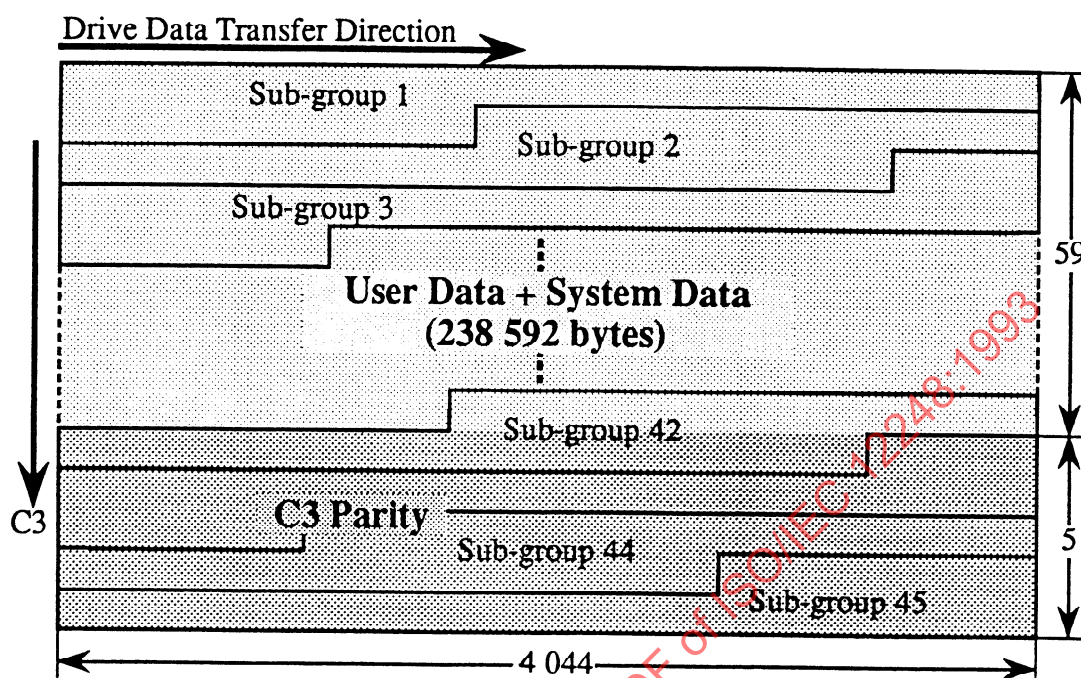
Drive Data Transfer Direction

Sub-group 1

Sub-group 2

Sub-group 3

User Data + System Data (238 592 bytes)

Sub-group 42

C3 Parity

Sub-group 44

Sub-group 45

C3

59

5

4 044

F of ISO/IEC 12248:1993